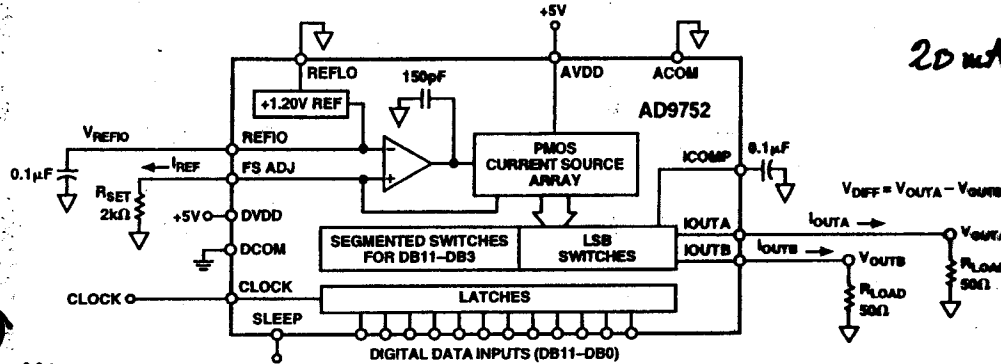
+5V

REFLO

150pF

AVDD

ACOM

20 mA

+1.20V REF

AD9752

$V_{REFIO}$

REFIO

PMOS CURRENT SOURCE ARRAY

ICOMP

0.1μF

0.1μF

$I_{REF}$

FS ADJ

$V_{DIFF} = V_{OUTA} - V_{OUTB}$

$R_{SET}$ 2kΩ

+5V

DVDD

DCOM

SEGMENTED SWITCHES FOR DB11–DB3

LSB SWITCHES

IOUTA

IOUTB

$I_{OUTA}$

$I_{OUTB}$

$V_{OUTA}$

$V_{OUTB}$

$R_{LOAD}$ 50Ω

$R_{LOAD}$ 50Ω

CLOCK

CLOCK

LATCHES

SLEEP

DIGITAL DATA INPUTS (DB11–DB0)